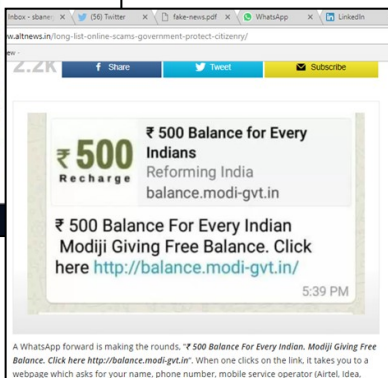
Inbox - sbane | (56) Twitter | fake-news.pdf | WhatsApp | LinkedIn

w.altnews.in/long-list-online-scams-government-protect-citizenry/

ew

2.2K

Share

Tweet

Subscribe

₹ 500 Recharge

₹ 500 Balance for Every Indians

Reforming India

balance.modi-gvt.in

₹ 500 Balance For Every Indian Modiji Giving Free Balance. Click here http://balance.modi-gvt.in/

5:39 PM

A WhatsApp forward is making the rounds, "*₹ 500 Balance For Every Indian. Modiji Giving Free Balance. Click here http://balance.modi-gvt.in*". When one clicks on the link, it takes you to a webpage which asks for your name, phone number, mobile service operator (Airtel, Idea,